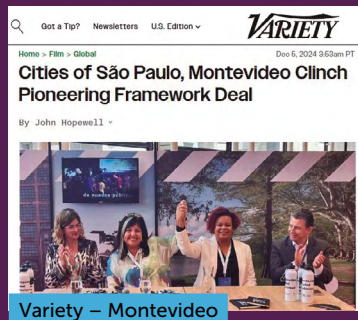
Got a Tip? Newsletters U.S. Edition

VARIETY

Home > Film > Global

Dec 5, 2024 3:53am PT

Cities of São Paulo, Montevideo Clinch Pioneering Framework Deal

By John Hopewell

de nuestro público

Variety – Montevideo